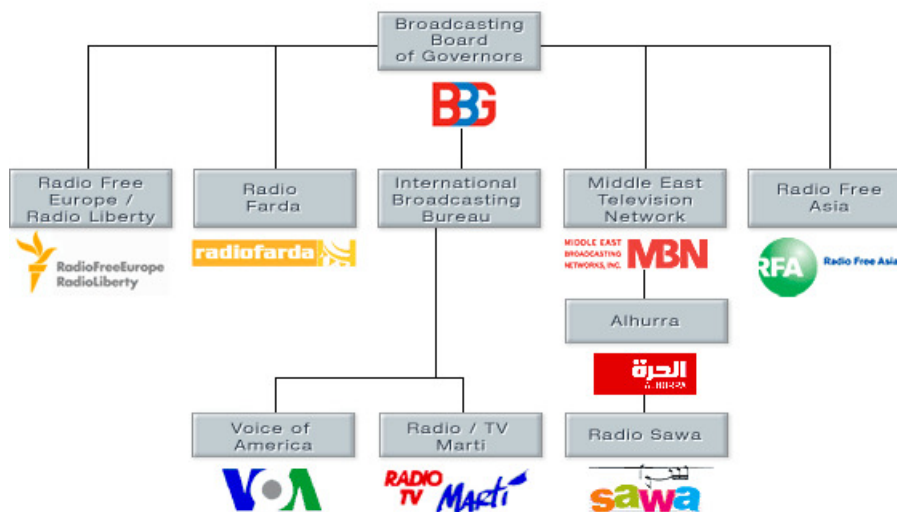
Broadcasting Board of Governors

BBG

Radio Free Europe / Radio Liberty

RadioFreeEurope RadioLiberty

Radio Farda

radiofarda

International Broadcasting Bureau

Middle East Television Network

MIDDLE EAST BROADCASTING NETWORKS, INC. MBN

Radio Free Asia

RFA Radio Free Asia

Alhurra

الحرة ALHURRA

Voice of America

VOA

Radio / TV Marti

RADIO TV Marti

Radio Sawa

sawa